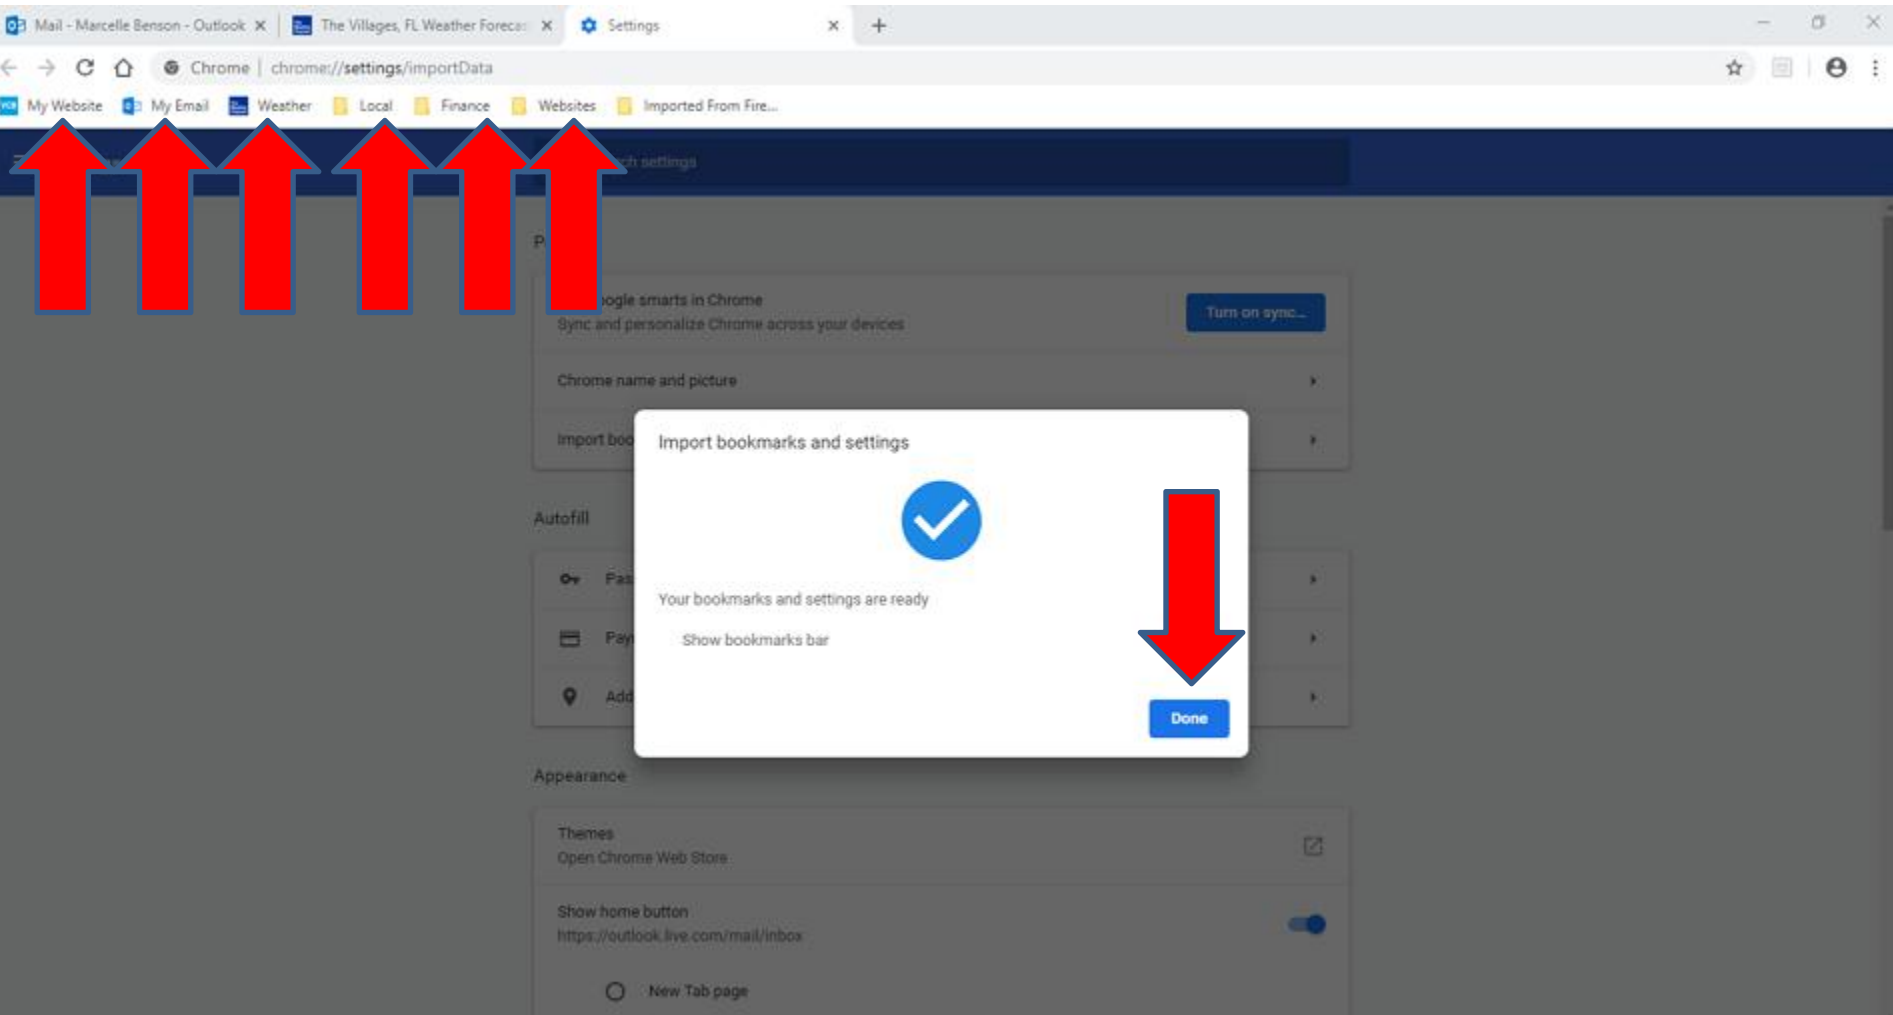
Mail - Marcelle Benson - Outlook × The Villages, FL Weather Foreca × Settings × +

Chrome | chrome://settings/importData

My Website My Email Weather Local Finance Websites Imported From Fire...

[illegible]ch settings

P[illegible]

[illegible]oogle smarts in Chrome
Sync and personalize Chrome across your devices

Turn on sync...

Chrome name and picture

Import boo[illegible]

Autofill

Pas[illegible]

Pay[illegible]

Add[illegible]

Import bookmarks and settings

Your bookmarks and settings are ready

Show bookmarks bar

Done

Appearance

Themes
Open Chrome Web Store

Show home button
https://outlook.live.com/mail/inbox

New Tab page